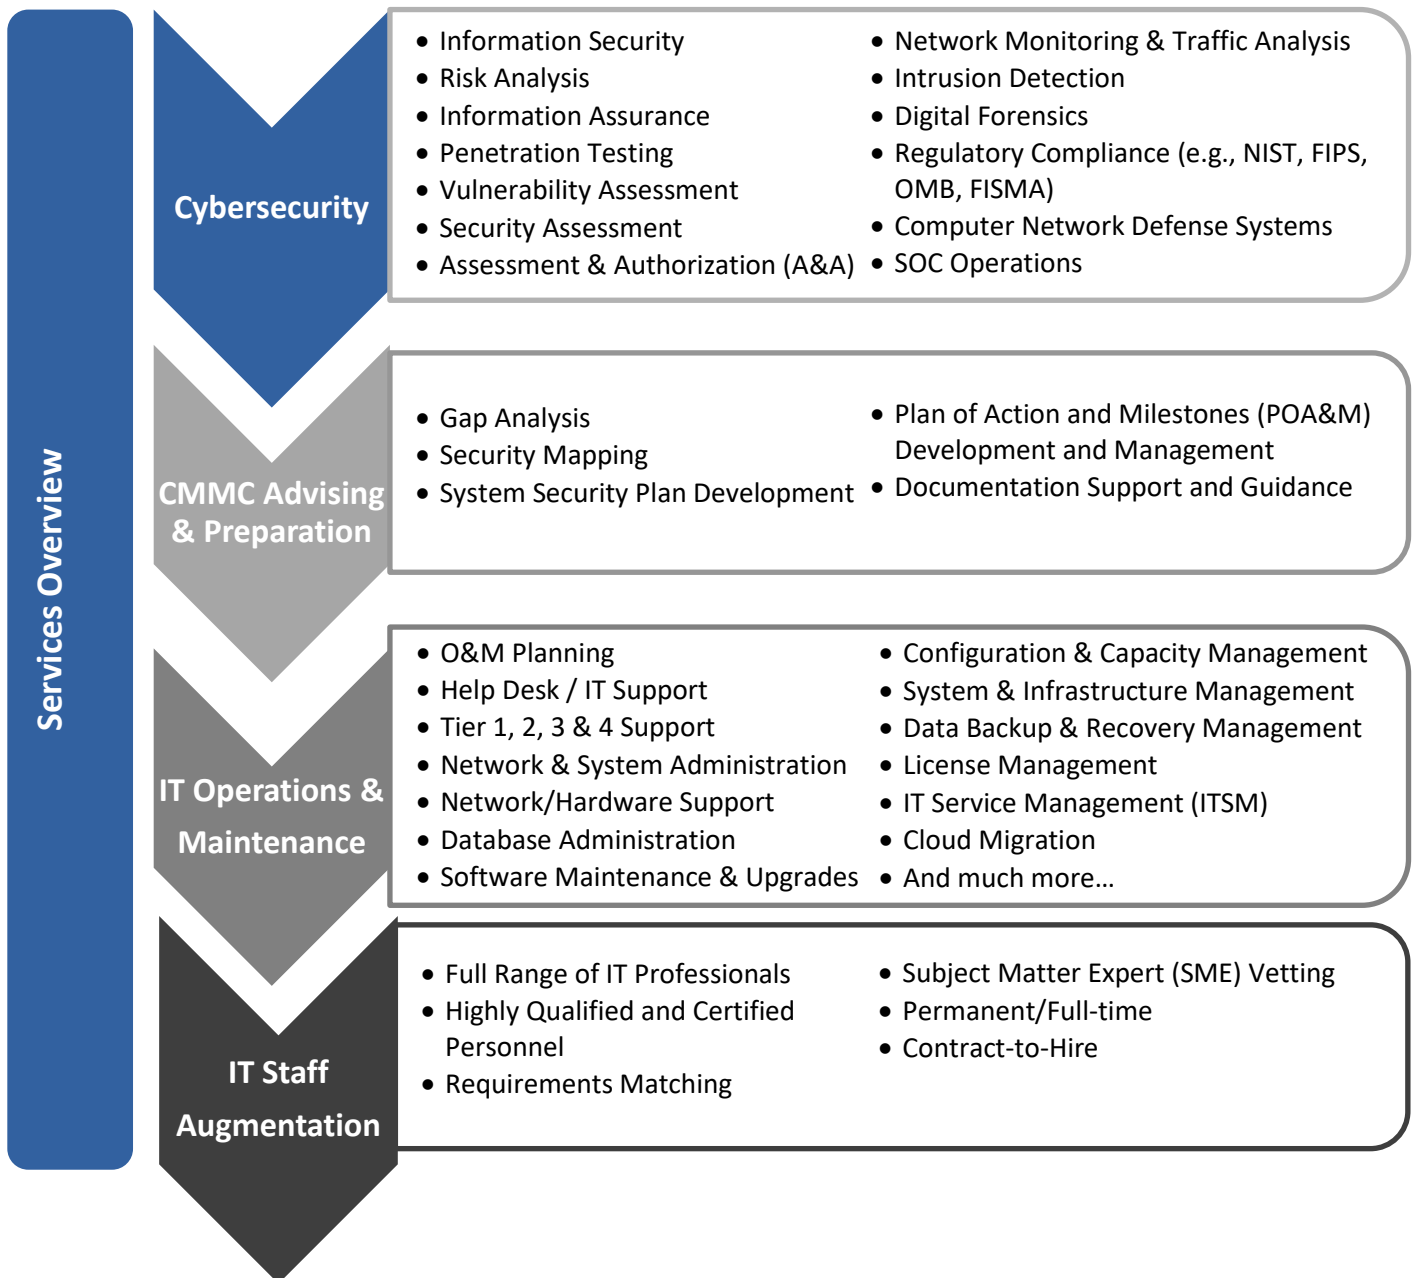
Services Overview

Cybersecurity

- Information Security
- Risk Analysis
- Information Assurance
- Penetration Testing
- Vulnerability Assessment
- Security Assessment
- Assessment & Authorization (A&A)

- Network Monitoring & Traffic Analysis
- Intrusion Detection
- Digital Forensics
- Regulatory Compliance (e.g., NIST, FIPS, OMB, FISMA)
- Computer Network Defense Systems
- SOC Operations

CMMC Advising & Preparation

- Gap Analysis
- Security Mapping
- System Security Plan Development

- Plan of Action and Milestones (POA&M) Development and Management
- Documentation Support and Guidance

IT Operations & Maintenance

- O&M Planning
- Help Desk / IT Support
- Tier 1, 2, 3 & 4 Support
- Network & System Administration
- Network/Hardware Support
- Database Administration
- Software Maintenance & Upgrades

- Configuration & Capacity Management
- System & Infrastructure Management
- Data Backup & Recovery Management
- License Management
- IT Service Management (ITSM)
- Cloud Migration
- And much more…

IT Staff Augmentation

- Full Range of IT Professionals
- Highly Qualified and Certified Personnel
- Requirements Matching

- Subject Matter Expert (SME) Vetting
- Permanent/Full-time
- Contract-to-Hire